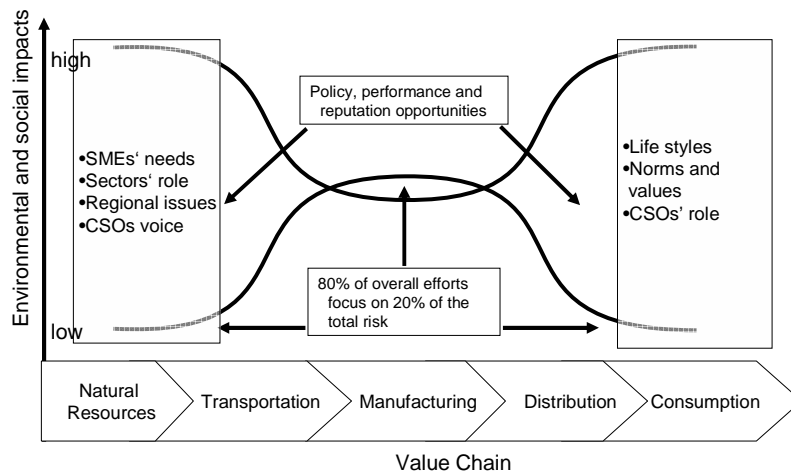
Environmental and social impacts

high

low

Policy, performance and reputation opportunities

•SMEs' needs
•Sectors' role
•Regional issues
•CSOs voice

•Life styles
•Norms and values
•CSOs' role

80% of overall efforts focus on 20% of the total risk

| Natural Resources | Transportation | Manufacturing | Distribution | Consumption |
|---|---|---|---|---|

Value Chain